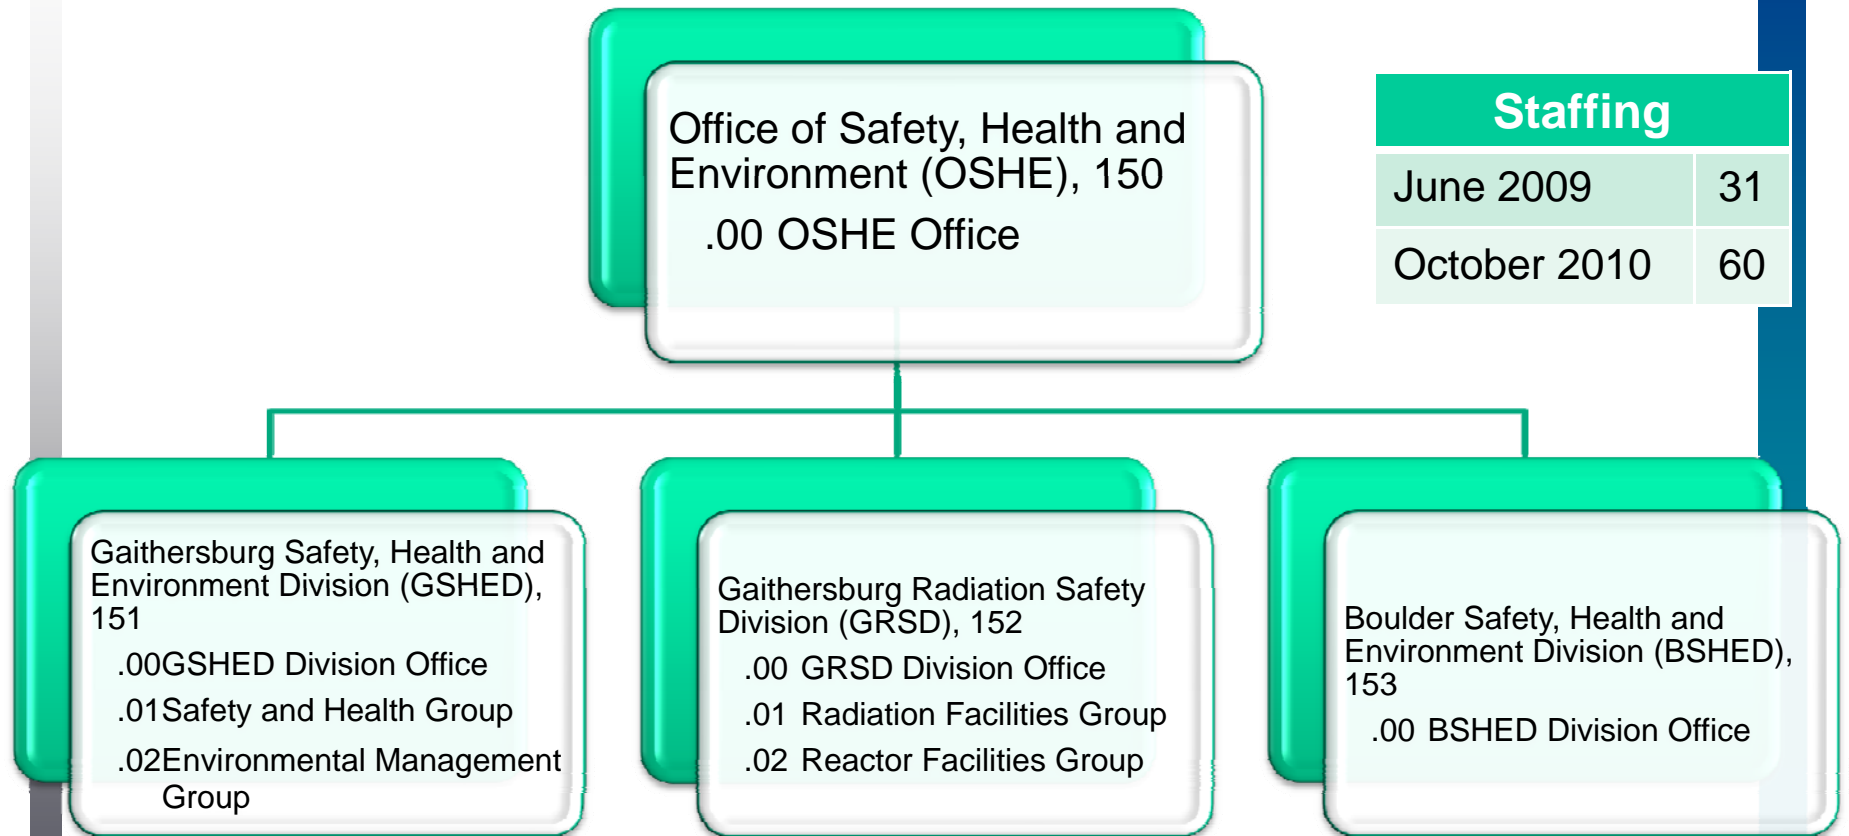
Office of Safety, Health and Environment (OSHE), 150

.00 OSHE Office

| Staffing | |
|---|---|
| June 2009 | 31 |
| October 2010 | 60 |

Gaithersburg Safety, Health and Environment Division (GSHED), 151

.00GSHED Division Office

.01Safety and Health Group

.02Environmental Management Group

Gaithersburg Radiation Safety Division (GRSD), 152

.00 GRSD Division Office

.01 Radiation Facilities Group

.02 Reactor Facilities Group

Boulder Safety, Health and Environment Division (BSHED), 153

.00 BSHED Division Office